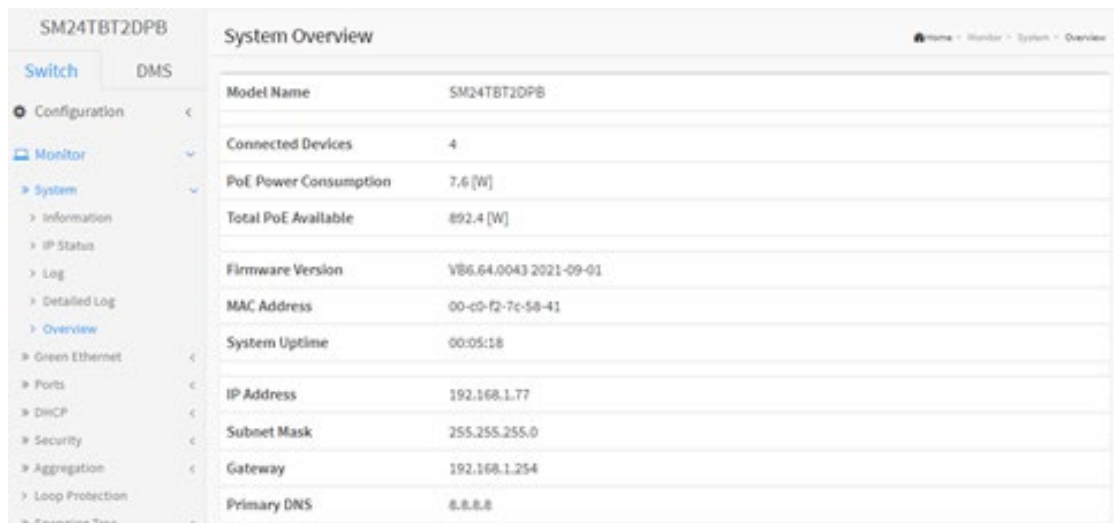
SM24TBT2DPB

Switch DMS

Configuration <

Monitor

» System

> Information

> IP Status

> Log

> Detailed Log

> Overview

» Green Ethernet <

» Ports <

» DHCP <

» Security <

» Aggregation <

> Loop Protection

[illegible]

System Overview

Home > Monitor > System > Overview

| | |
|---|---|
| Model Name | SM24TBT2DPB |
| Connected Devices | 4 |
| PoE Power Consumption | 7.6 [W] |
| Total PoE Available | 892.4 [W] |
| Firmware Version | VB6.64.0043 2021-09-01 |
| MAC Address | 00-c0-f2-7c-58-41 |
| System Uptime | 00:05:18 |
| IP Address | 192.168.1.77 |
| Subnet Mask | 255.255.255.0 |
| Gateway | 192.168.1.254 |
| Primary DNS | 8.8.8.8 |